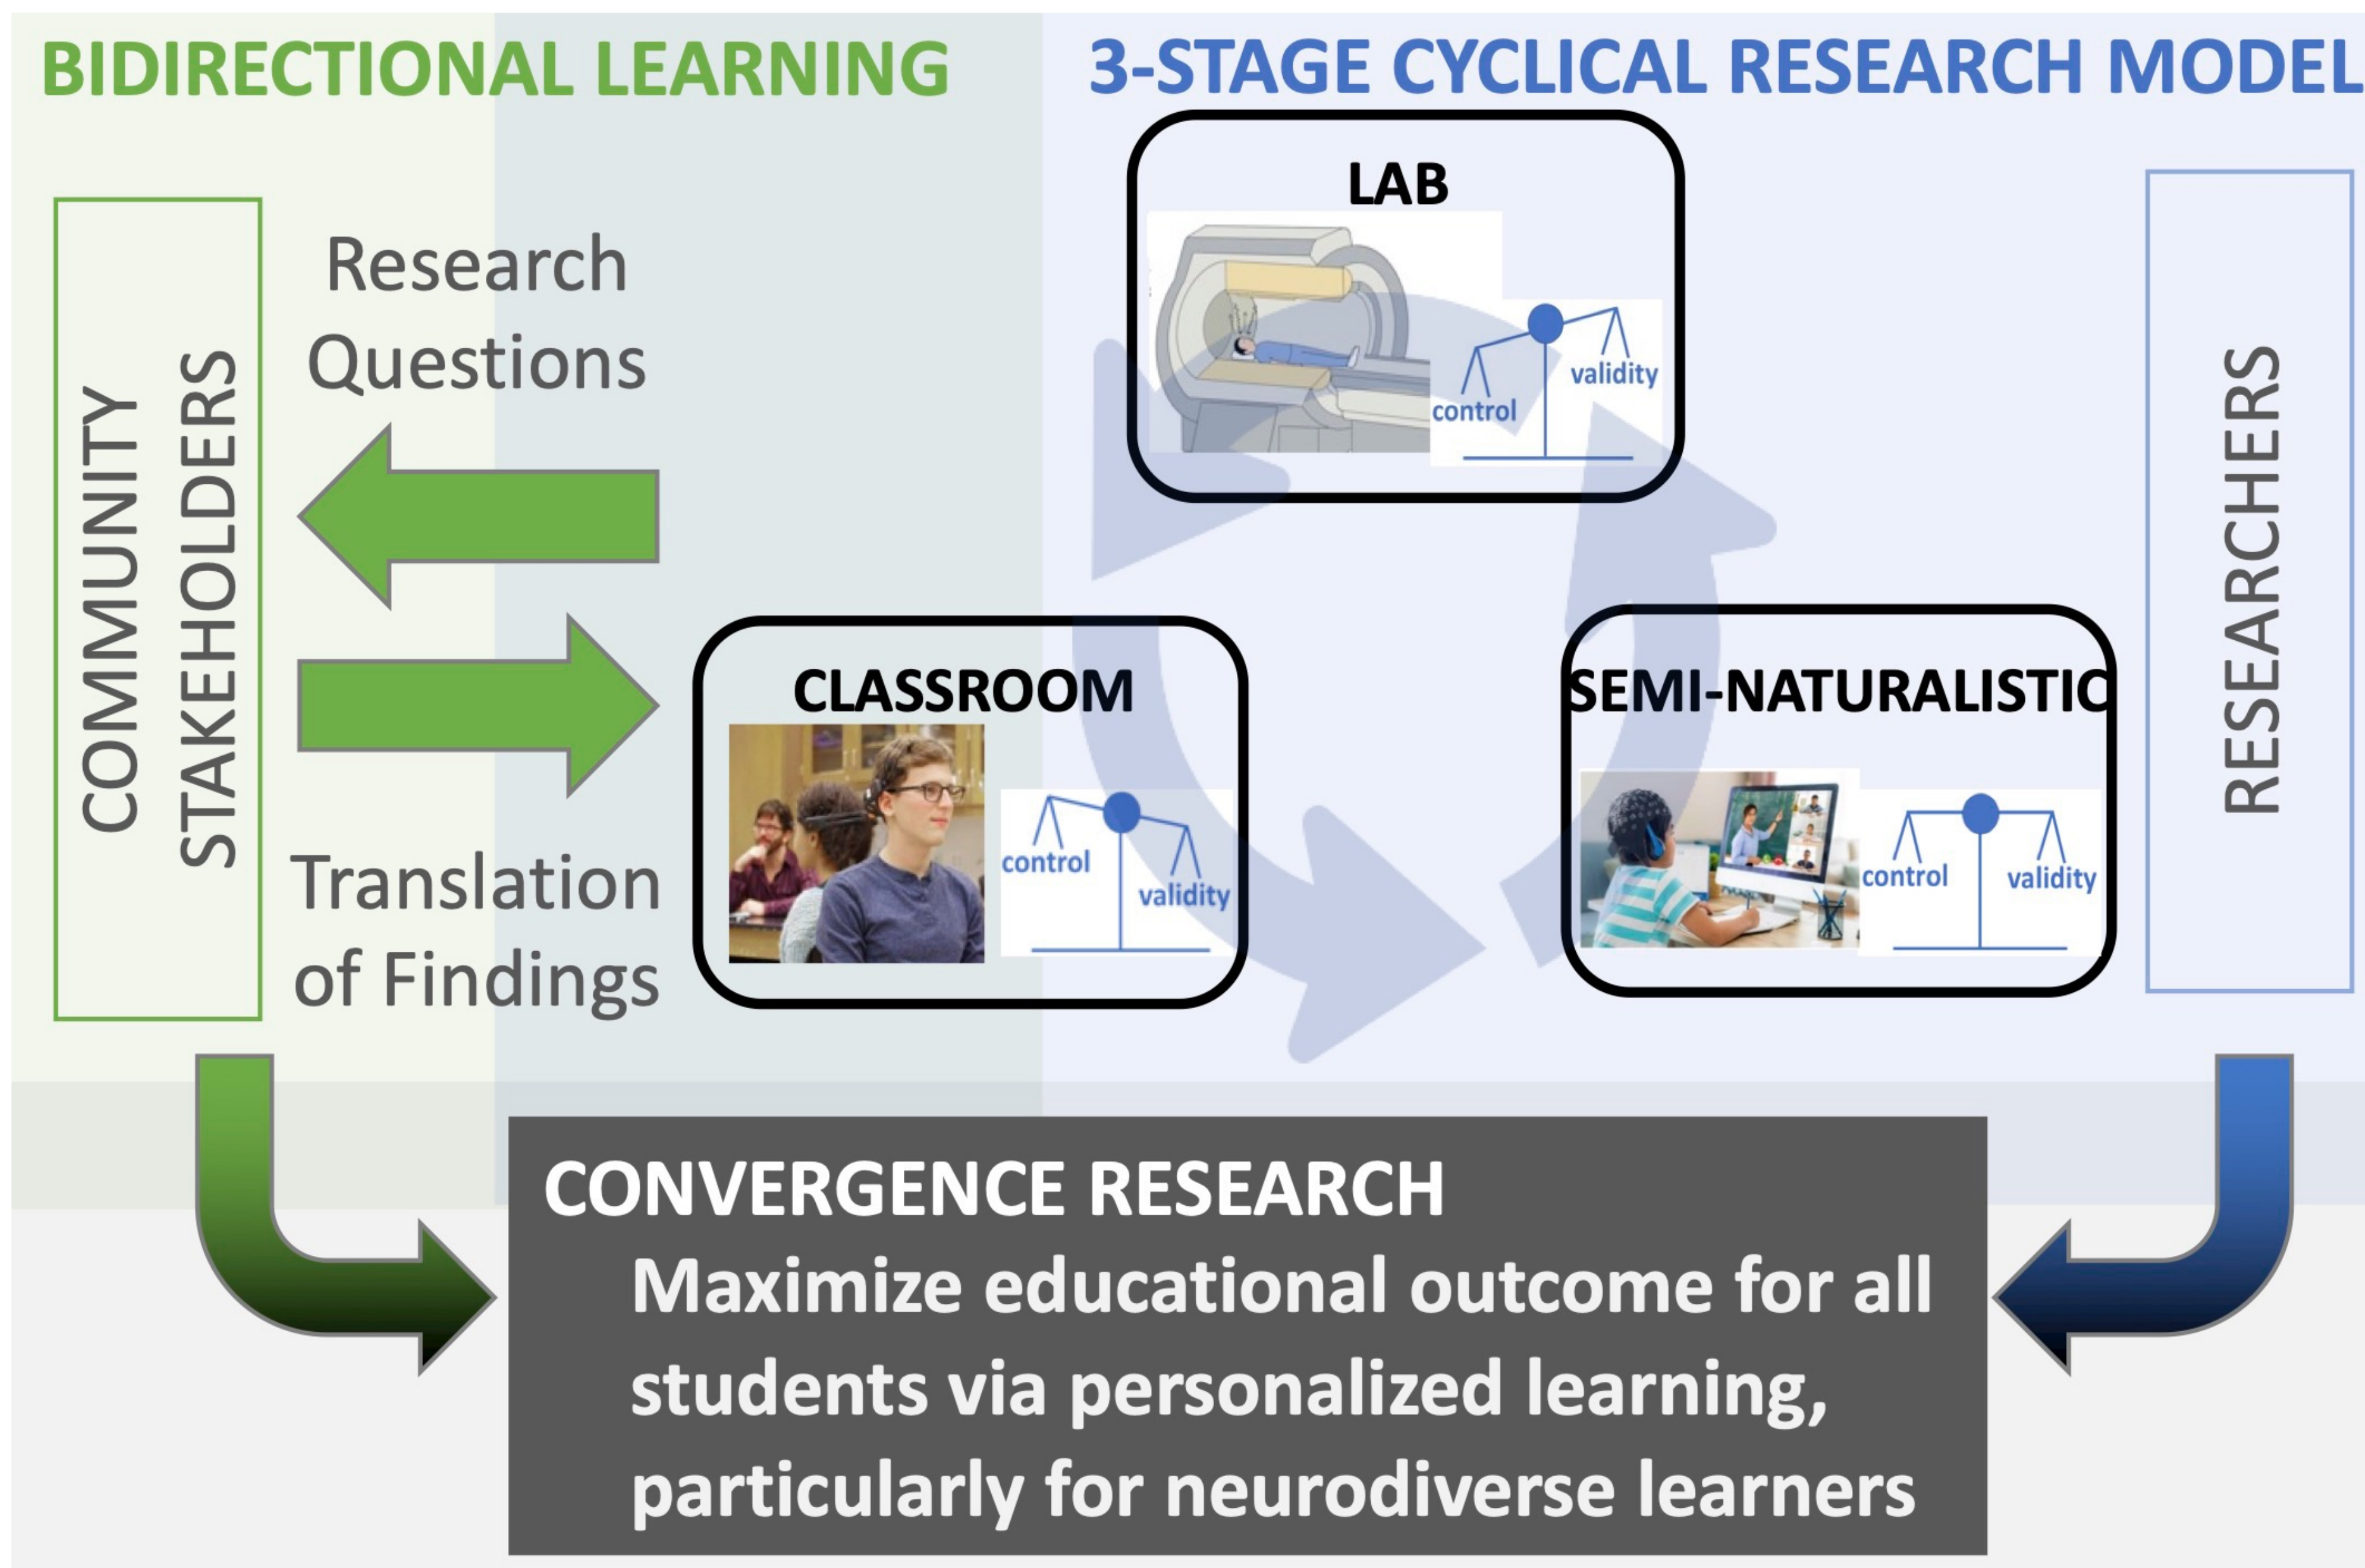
BIDIRECTIONAL LEARNING

3-STAGE CYCLICAL RESEARCH MODEL

COMMUNITY STAKEHOLDERS

Research Questions

Translation of Findings

LAB

control

validity

CLASSROOM

control

validity

SEMI-NATURALISTIC

control

validity

RESEARCHERS

CONVERGENCE RESEARCH

Maximize educational outcome for all students via personalized learning, particularly for neurodiverse learners